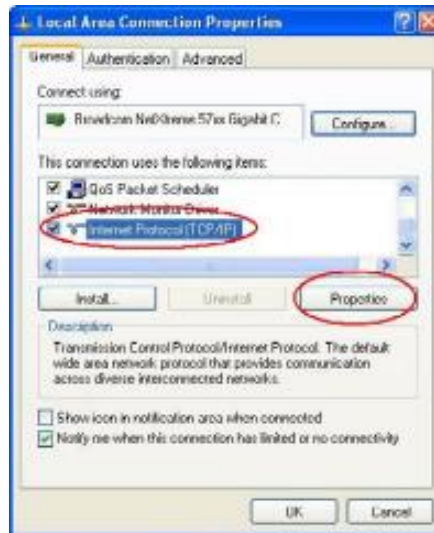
Local Area Connection Properties

General | Authentication | Advanced

Connect using:

Broadcom NetXtreme 57xx Gigabit C

Configure...

This connection uses the following items:

QoS Packet Scheduler

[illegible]

Internet Protocol (TCP/IP)

Install...

Uninstall

Properties

Description

Transmission Control Protocol/Internet Protocol. The default wide area network protocol that provides communication across diverse interconnected networks.

Show icon in notification area when connected

Notify me when this connection has limited or no connectivity

OK

Cancel